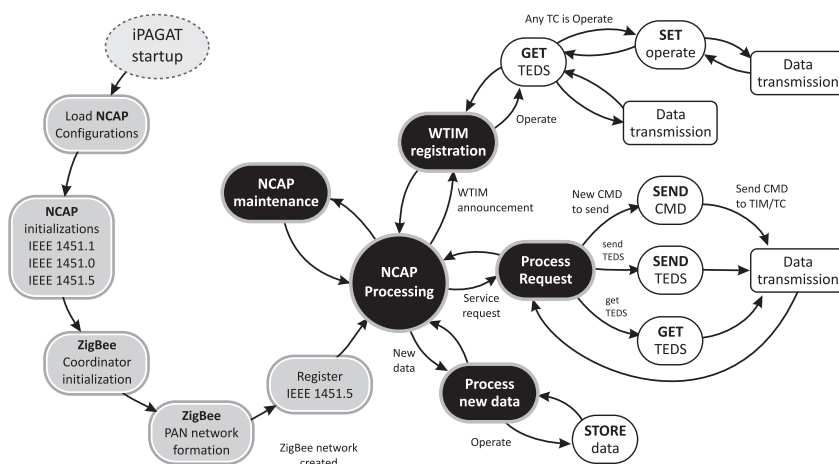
iPAGAT startup

Load NCAP Configurations

NCAP initializations IEEE 1451.1 IEEE 1451.0 IEEE 1451.5

ZigBee Coordinator initialization

ZigBee PAN network formation

ZigBee network created

Register IEEE 1451.5

NCAP maintenance

NCAP Processing

WTIM registration

WTIM announcement

Operate

GET TEDS

Any TC is Operate

SET operate

Data transmission

Data transmission

Process Request

Service request

New CMD to send

SEND CMD

Send CMD to TIM/TC

send TEDS

SEND TEDS

Data transmission

get TEDS

GET TEDS

New data

Process new data

Operate

STORE data